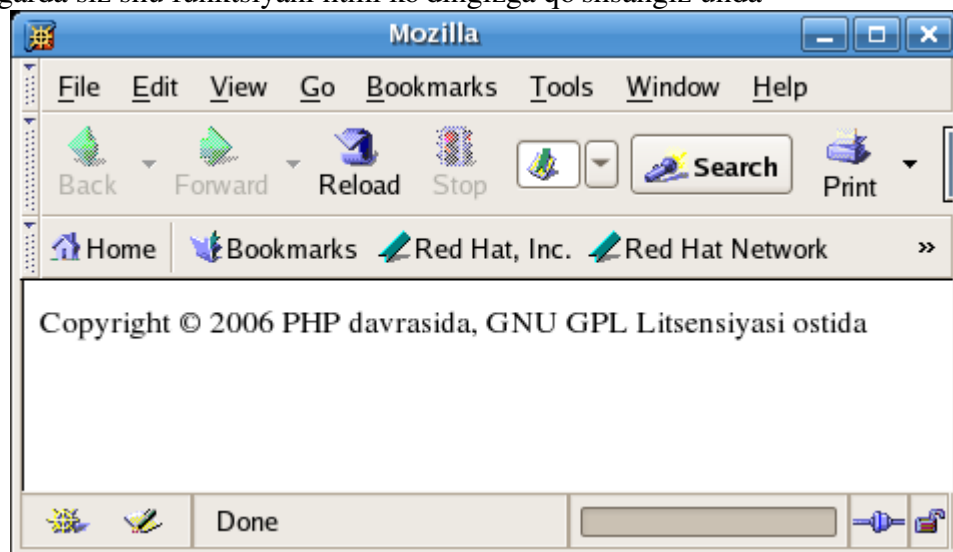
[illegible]

Mozilla

File Edit View Go Bookmarks Tools Window Help

Back Forward Reload Stop Search Print

Home Bookmarks Red Hat, Inc. Red Hat Network »

Copyright © 2006 PHP davrasida, GNU GPL Litsensiyasi ostida

Done